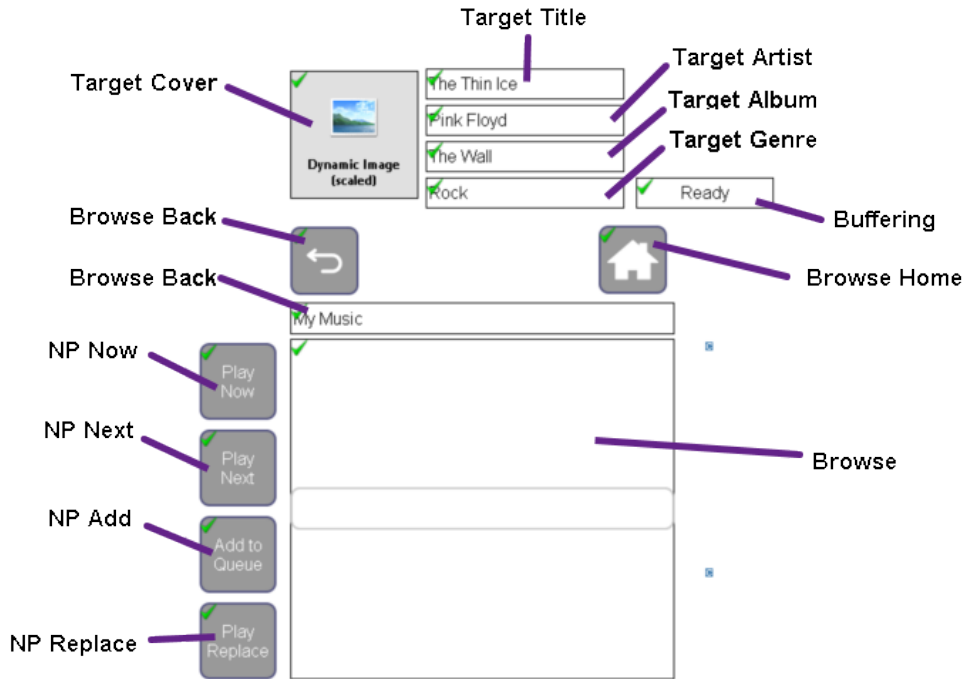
Target Title

Target Cover

Dynamic Image (scaled)

The Thin Ice

Target Artist

Pink Floyd

Target Album

The Wall

Target Genre

Rock

Ready

Buffering

Browse Back

Browse Home

Browse Back

My Music

NP Now

Play Now

NP Next

Play Next

Browse

NP Add

Add to Queue

NP Replace

Play Replace